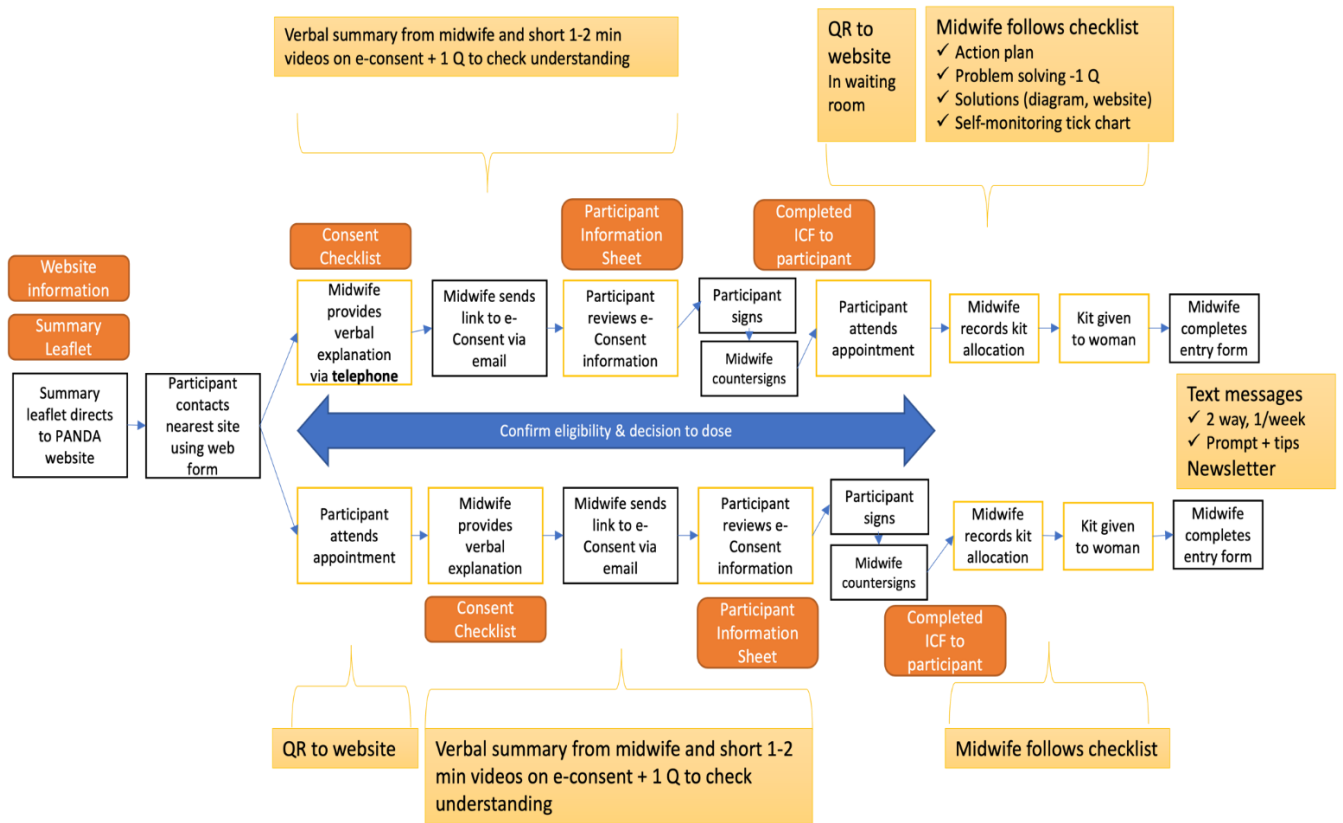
Verbal summary from midwife and short 1-2 min videos on e-consent + 1 Q to check understanding

QR to website In waiting room

Midwife follows checklist
✓ Action plan
✓ Problem solving -1 Q
✓ Solutions (diagram, website)
✓ Self-monitoring tick chart

Website information

Summary Leaflet

Summary leaflet directs to PANDA website

Participant contacts nearest site using web form

Consent Checklist

Midwife provides verbal explanation via **telephone**

Midwife sends link to e-Consent via email

Participant Information Sheet

Participant reviews e-Consent information

Participant signs

Midwife countersigns

Completed ICF to participant

Participant attends appointment

Midwife records kit allocation

Kit given to woman

Midwife completes entry form

Text messages
✓ 2 way, 1/week
✓ Prompt + tips
Newsletter

Confirm eligibility & decision to dose

Participant attends appointment

Midwife provides verbal explanation

Midwife sends link to e-Consent via email

Participant reviews e-Consent information

Participant signs

Midwife countersigns

Midwife records kit allocation

Kit given to woman

Midwife completes entry form

Consent Checklist

Participant Information Sheet

Completed ICF to participant

QR to website

Verbal summary from midwife and short 1-2 min videos on e-consent + 1 Q to check understanding

Midwife follows checklist